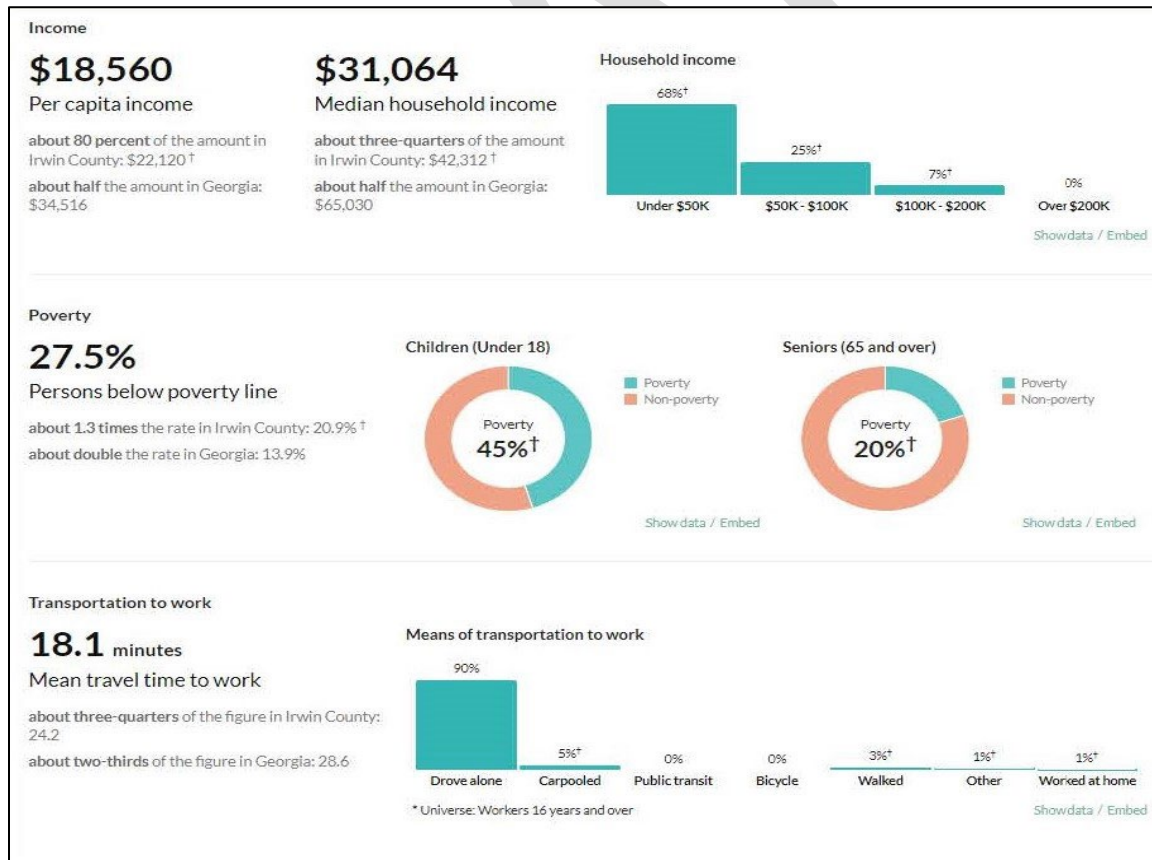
Income

$18,560
Per capita income

**about 80 percent** of the amount in Irwin County: $22,120 †

**about half** the amount in Georgia: $34,516

$31,064
Median household income

**about three-quarters** of the amount in Irwin County: $42,312 †

**about half** the amount in Georgia: $65,030

Household income

68%†
Under $50K
25%†
$50K - $100K
7%†
$100K - $200K
0%
Over $200K

Show data / Embed

Poverty

27.5%
Persons below poverty line

**about 1.3 times** the rate in Irwin County: 20.9% †

**about double** the rate in Georgia: 13.9%

Children (Under 18)

Poverty
Non-poverty

Poverty
45%†

Show data / Embed

Seniors (65 and over)

Poverty
Non-poverty

Poverty
20%†

Show data / Embed

Transportation to work

18.1 minutes
Mean travel time to work

**about three-quarters** of the figure in Irwin County: 24.2

**about two-thirds** of the figure in Georgia: 28.6

Means of transportation to work

90%
Drove alone
5%†
Carpooled
0%
Public transit
0%
Bicycle
3%†
Walked
1%†
Other
1%†
Worked at home

* Universe: Workers 16 years and over

Show data / Embed